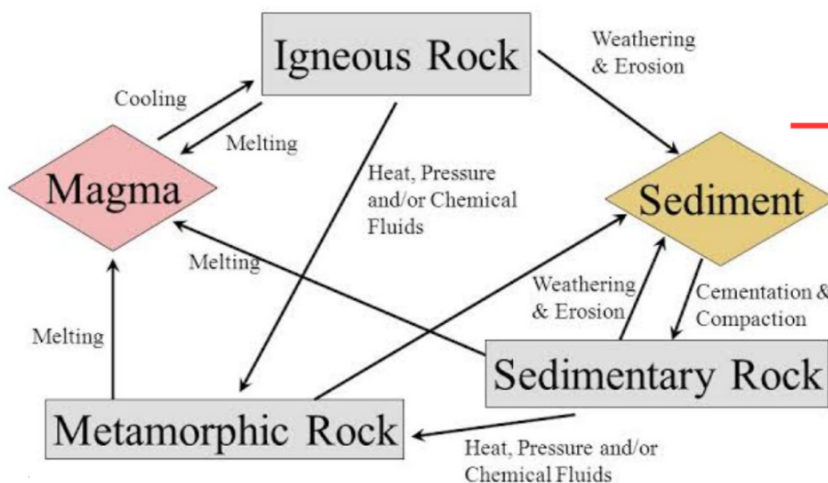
Igneous Rock

Weathering & Erosion

Cooling

Melting

Magma

Heat, Pressure and/or Chemical Fluids

Sediment

Melting

Weathering & Erosion

Cementation & Compaction

Melting

Sedimentary Rock

Metamorphic Rock

Heat, Pressure and/or Chemical Fluids